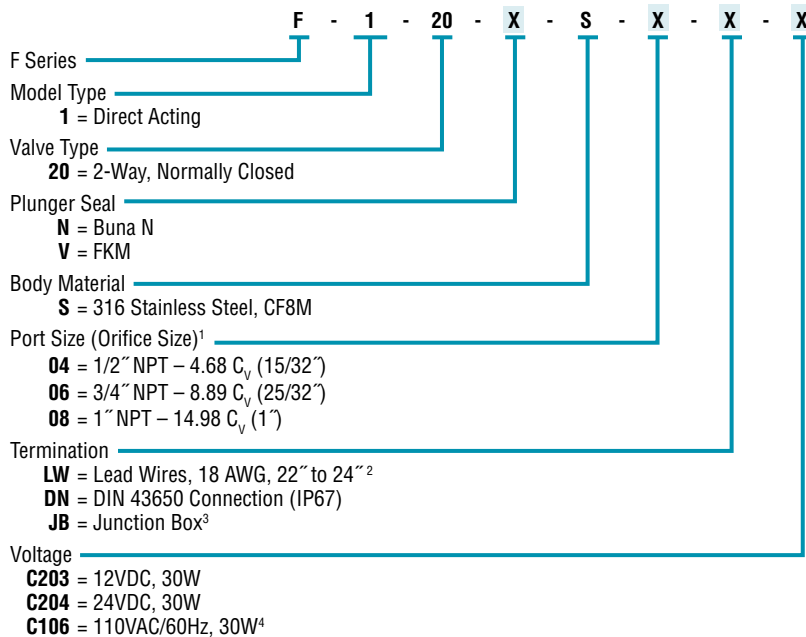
F - 1 - 20 - X - S - X - X - X

F Series

Model Type
**1** = Direct Acting

Valve Type
**20** = 2-Way, Normally Closed

Plunger Seal
**N** = Buna N
**V** = FKM

Body Material
**S** = 316 Stainless Steel, CF8M

Port Size (Orifice Size)$^1$
**04** = 1/2˝ NPT – 4.68 $C_V$ (15/32˝)
**06** = 3/4˝ NPT – 8.89 $C_V$ (25/32˝)
**08** = 1˝ NPT – 14.98 $C_V$ (1˝)

Termination
**LW** = Lead Wires, 18 AWG, 22˝ to 24˝ $^2$
**DN** = DIN 43650 Connection (IP67)
**JB** = Junction Box$^3$

Voltage
**C203** = 12VDC, 30W
**C204** = 24VDC, 30W
**C106** = 110VAC/60Hz, 30W$^4$